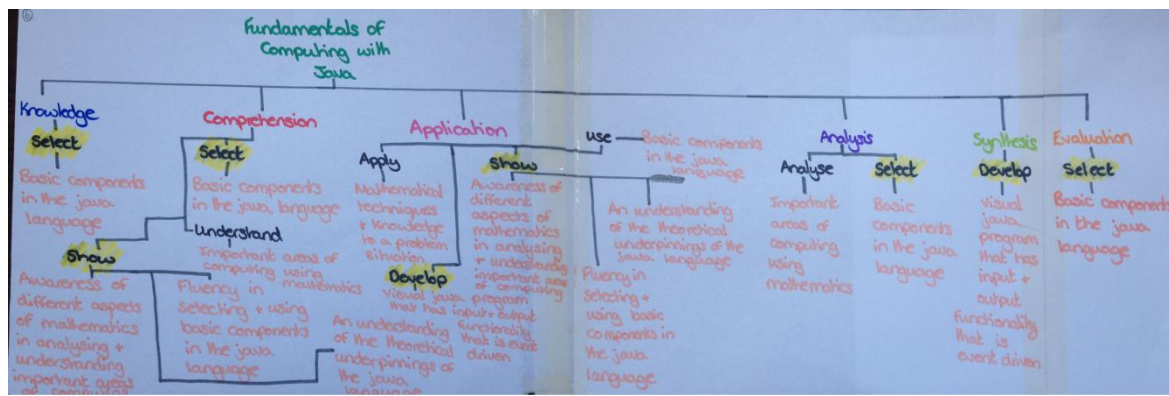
Fundamentals of Computing with Java

Knowledge

Select

Basic components in the java language

Show

Awareness of different aspects of mathematics in analysing + understanding important areas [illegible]

Comprehension

Select

Basic components in the java language

Understand

Important areas of computing using mathematics

Fluency in selecting + using basic components in the java language

An understanding of the theoretical underpinnings of the java language

Application

Apply

Mathematical techniques + knowledge to a problem situation

Show

Awareness of different aspects of mathematics in analysing + understanding important areas of computing

Develop

Visual java program that has input + output functionality that is event driven

use — Basic components in the java language

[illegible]

An understanding of the theoretical underpinnings of the java language

Fluency in selecting + using basic components in the java language

Analysis

Analyse

Important areas of computing using mathematics

Select

Basic components in the java language

Synthesis

Develop

Visual java program that has input + output functionality that is event driven

Evaluation

Select

Basic components in the java language